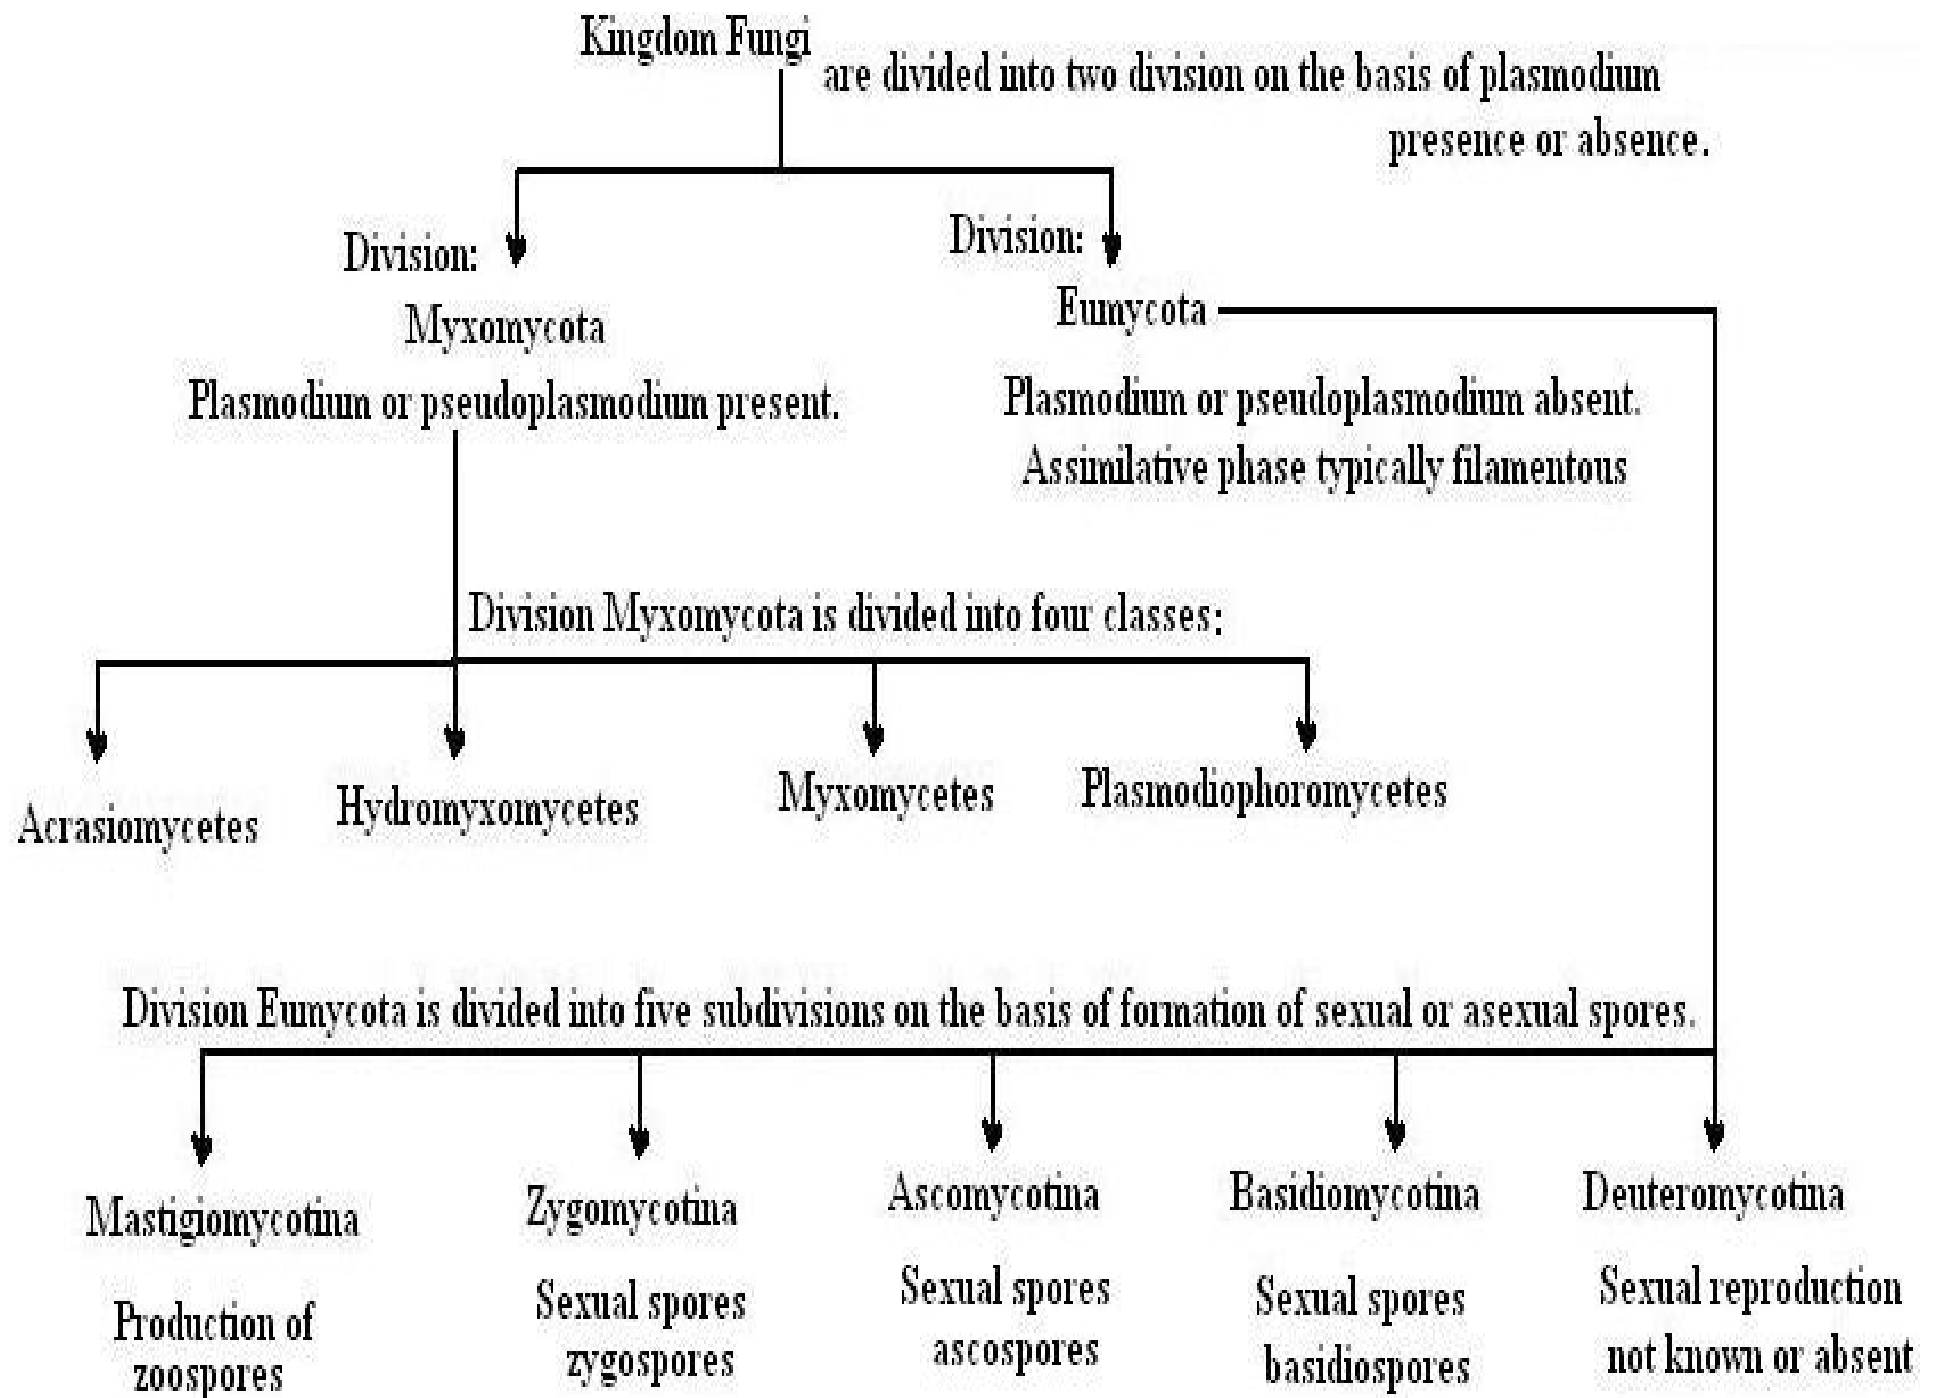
Kingdom Fungi are divided into two division on the basis of plasmodium presence or absence.

Division: Myxomycota
Plasmodium or pseudoplasmodium present.

Division: Eumycota
Plasmodium or pseudoplasmodium absent.
Assimilative phase typically filamentous

Division Myxomycota is divided into four classes:

Acrasiomycetes

Hydromyxomycetes

Myxomycetes

Plasmodiophoromycetes

Division Eumycota is divided into five subdivisions on the basis of formation of sexual or asexual spores.

Mastigiomycotina
Production of zoospores

Zygomycotina
Sexual spores zygospores

Ascomycotina
Sexual spores ascospores

Basidiomycotina
Sexual spores basidiospores

Deuteromycotina
Sexual reproduction not known or absent